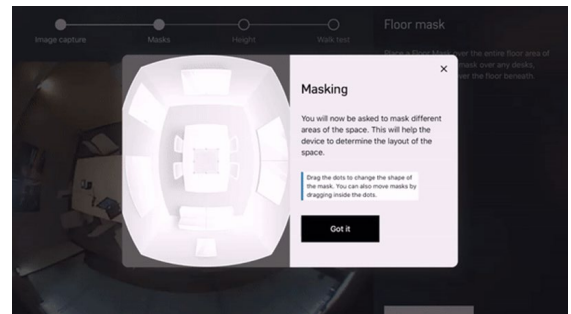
Image capture
Masks
Height
Walk test

Floor mask

Place a Floor Mask over the entire floor area of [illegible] mask over any desks, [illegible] over the floor beneath.

×

Masking

You will now be asked to mask different areas of the space. This will help the device to determine the layout of the space.

Drag the dots to change the shape of the mask. You can also move masks by dragging inside the dots.

Got it